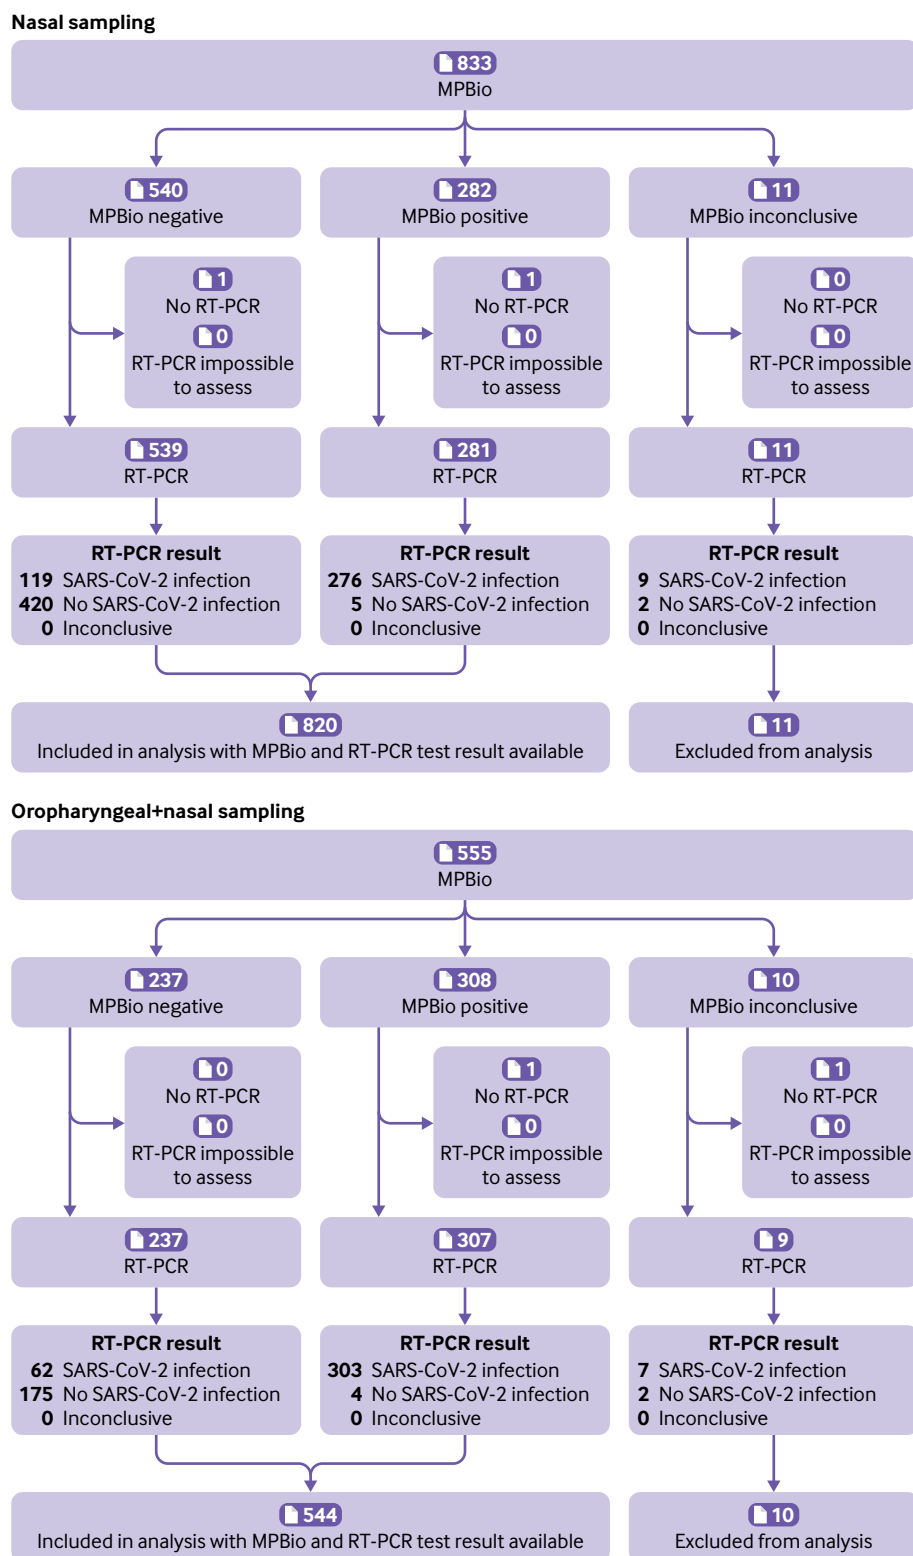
Nasal sampling

833
MPBio

540
MPBio negative

282
MPBio positive

11
MPBio inconclusive

1
No RT-PCR
0
RT-PCR impossible to assess

1
No RT-PCR
0
RT-PCR impossible to assess

0
No RT-PCR
0
RT-PCR impossible to assess

539
RT-PCR

281
RT-PCR

11
RT-PCR

RT-PCR result
119 SARS-CoV-2 infection
420 No SARS-CoV-2 infection
0 Inconclusive

RT-PCR result
276 SARS-CoV-2 infection
5 No SARS-CoV-2 infection
0 Inconclusive

RT-PCR result
9 SARS-CoV-2 infection
2 No SARS-CoV-2 infection
0 Inconclusive

820
Included in analysis with MPBio and RT-PCR test result available

11
Excluded from analysis

Oropharyngeal+nasal sampling

555
MPBio

237
MPBio negative

308
MPBio positive

10
MPBio inconclusive

0
No RT-PCR
0
RT-PCR impossible to assess

1
No RT-PCR
0
RT-PCR impossible to assess

1
No RT-PCR
0
RT-PCR impossible to assess

237
RT-PCR

307
RT-PCR

9
RT-PCR

RT-PCR result
62 SARS-CoV-2 infection
175 No SARS-CoV-2 infection
0 Inconclusive

RT-PCR result
303 SARS-CoV-2 infection
4 No SARS-CoV-2 infection
0 Inconclusive

RT-PCR result
7 SARS-CoV-2 infection
2 No SARS-CoV-2 infection
0 Inconclusive

544
Included in analysis with MPBio and RT-PCR test result available

10
Excluded from analysis